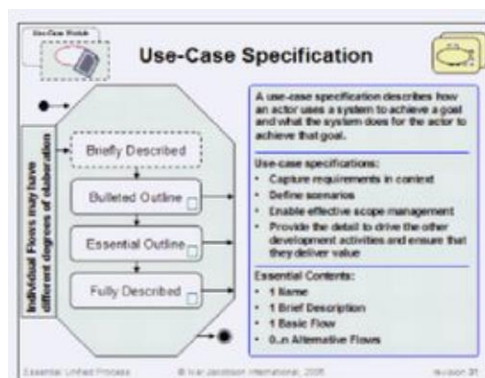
Use-Case Module

Use-Case Specification

Individual Flows may have different degrees of elaboration

Briefly Described

Bulleted Outline

Essential Outline

Fully Described

A use-case specification describes how an actor uses a system to achieve a goal and what the system does for the actor to achieve that goal.

Use-case specifications:

- Capture requirements in context
- Define scenarios
- Enable effective scope management
- Provide the detail to drive the other development activities and ensure that they deliver value

Essential Contents:

- 1 Name
- 1 Brief Description
- 1 Basic Flow
- 0..n Alternative Flows

Essential Unified Process © Ivar Jacobson International, 2005 revision 31